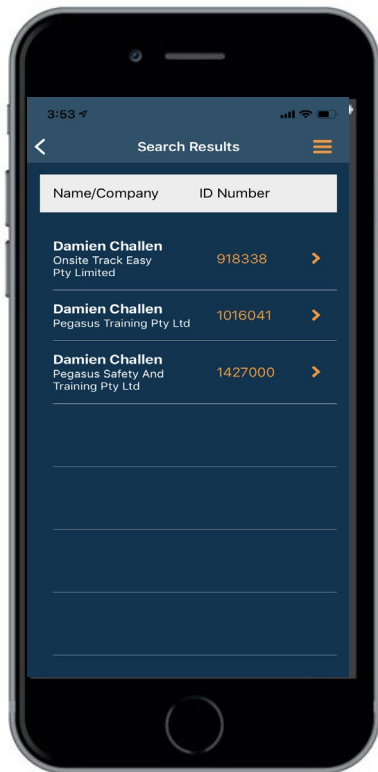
3:53

Search Results

| Name/Company | ID Number |
|---|---|
| Damien Challen Onsite Track Easy Pty Limited | 918338 |
| Damien Challen Pegasus Training Pty Ltd | 1016041 |
| Damien Challen Pegasus Safety And Training Pty Ltd | 1427000 |